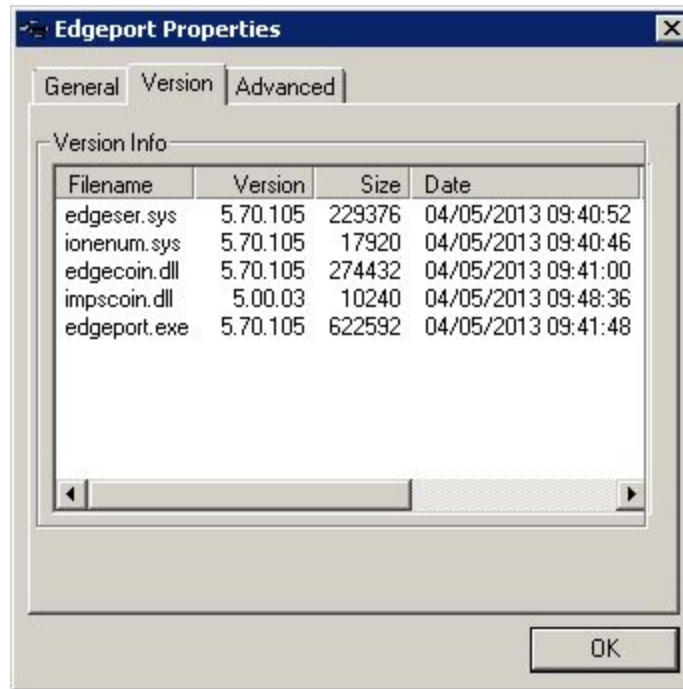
Edgeport Properties

General | Version | Advanced

Version Info

| Filename | Version | Size | Date |
|---|---|---|---|
| edgeser.sys | 5.70.105 | 229376 | 04/05/2013 09:40:52 |
| ionenum.sys | 5.70.105 | 17920 | 04/05/2013 09:40:46 |
| edgecoin.dll | 5.70.105 | 274432 | 04/05/2013 09:41:00 |
| impscoin.dll | 5.00.03 | 10240 | 04/05/2013 09:48:36 |
| edgeport.exe | 5.70.105 | 622592 | 04/05/2013 09:41:48 |

OK